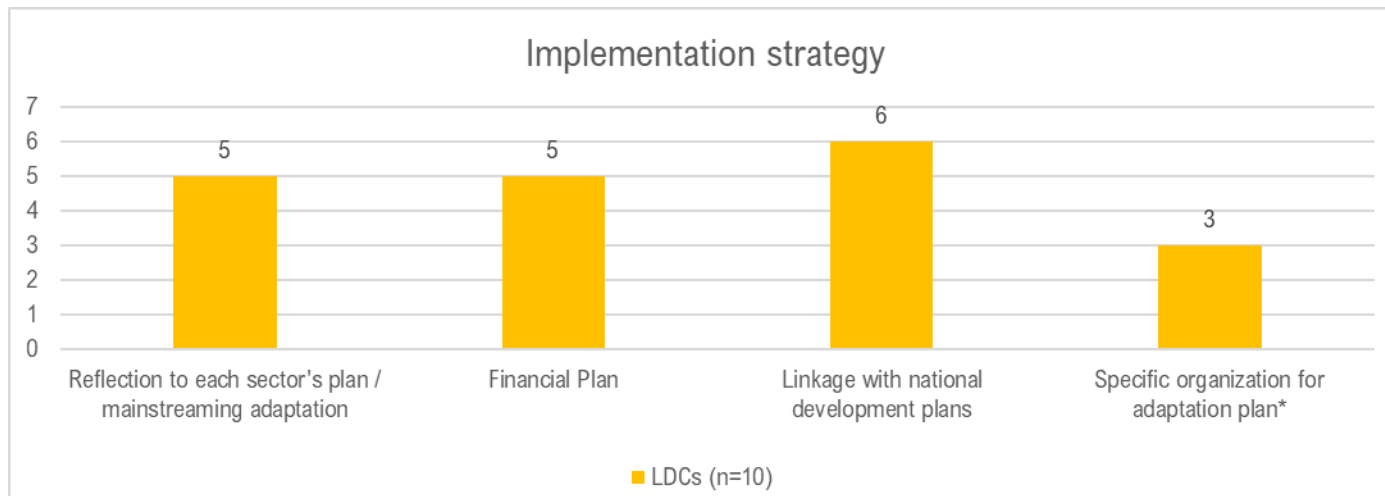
Implementation strategy

7
6
5
4
3
2
1
0

5
5
6
3

Reflection to each sector's plan / mainstreaming adaptation

Financial Plan

Linkage with national development plans

Specific organization for adaptation plan*

LDCs (n=10)